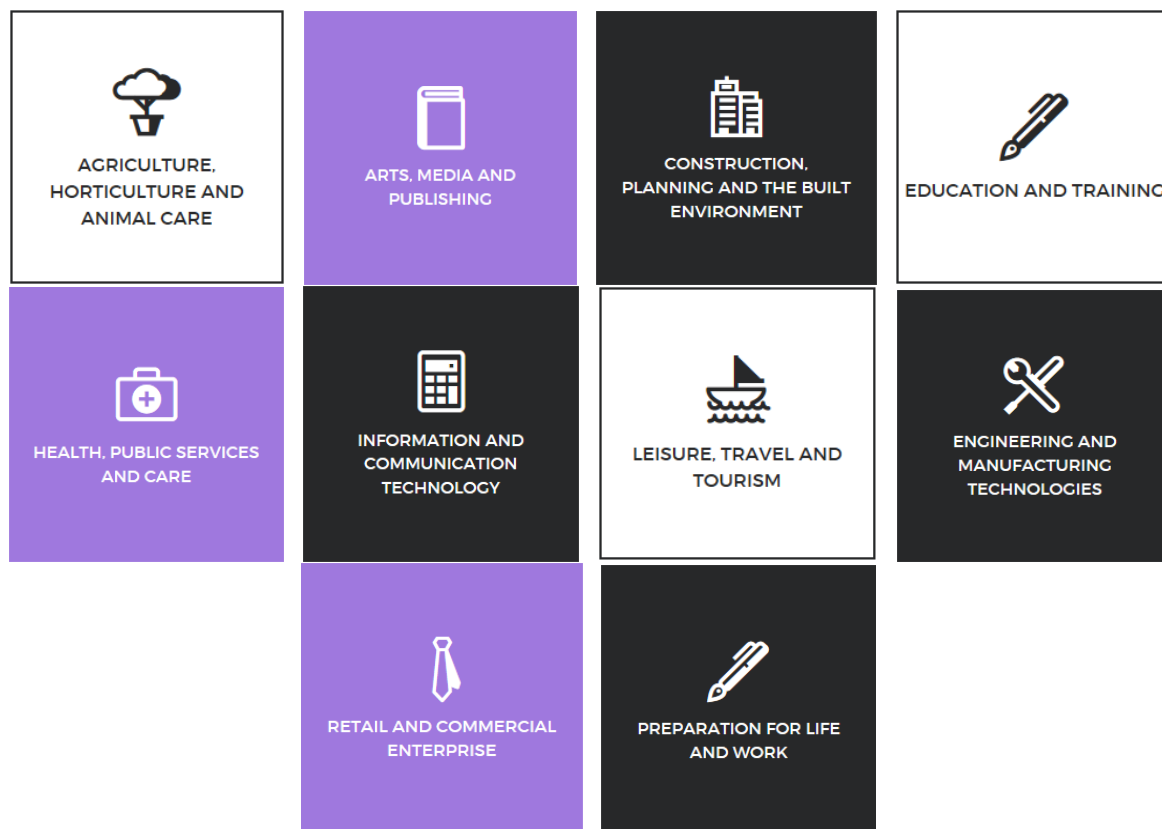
AGRICULTURE, HORTICULTURE AND ANIMAL CARE

ARTS, MEDIA AND PUBLISHING

CONSTRUCTION, PLANNING AND THE BUILT ENVIRONMENT

EDUCATION AND TRAININ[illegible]

HEALTH, PUBLIC SERVICES AND CARE

INFORMATION AND COMMUNICATION TECHNOLOGY

LEISURE, TRAVEL AND TOURISM

ENGINEERING AND MANUFACTURING TECHNOLOGIES

RETAIL AND COMMERCIAL ENTERPRISE

PREPARATION FOR LIFE AND WORK